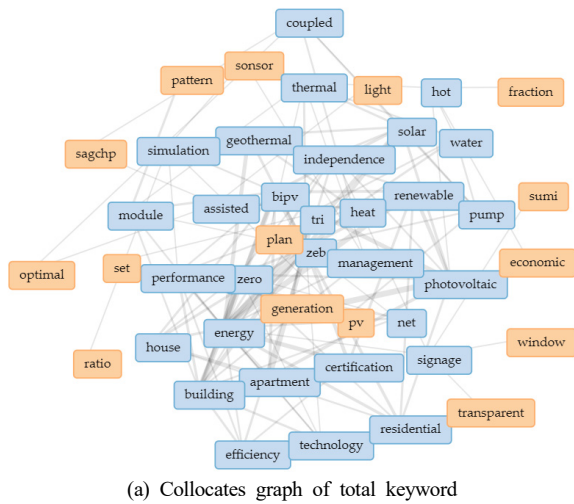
coupled
sonsor
pattern
thermal
light
hot
fraction
solar
geothermal
sagchp
simulation
water
independence
renewable
sumi
bipv
assisted
module
heat
pump
tri
plan
zeb
economic
optimal
set
management
performance
zero
photovoltaic
generation
pv
net
window
energy
house
ratio
signage
certification
apartment
building
transparent
residential
technology
efficiency

(a) Collocates graph of total keyword